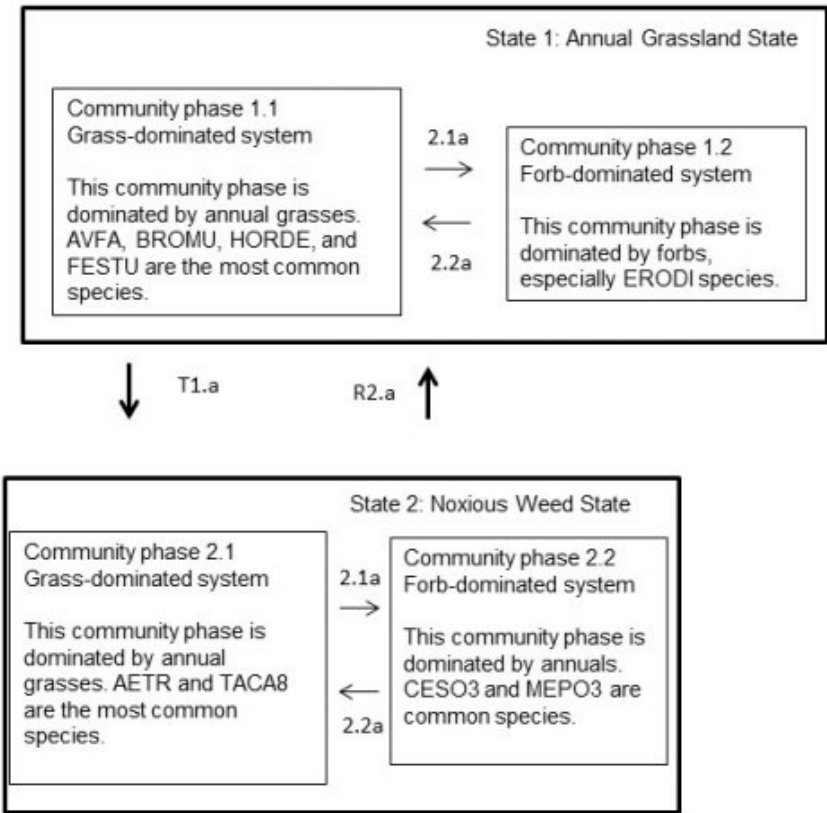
State 1: Annual Grassland State

Community phase 1.1
Grass-dominated system

This community phase is dominated by annual grasses. AVFA, BROMU, HORDE, and FESTU are the most common species.

2.1a

2.2a

Community phase 1.2
Forb-dominated system

This community phase is dominated by forbs, especially ERODI species.

T1.a

R2.a

State 2: Noxious Weed State

Community phase 2.1
Grass-dominated system

This community phase is dominated by annual grasses. AETR and TACA8 are the most common species.

2.1a

2.2a

Community phase 2.2
Forb-dominated system

This community phase is dominated by annuals. CESO3 and MEPO3 are common species.